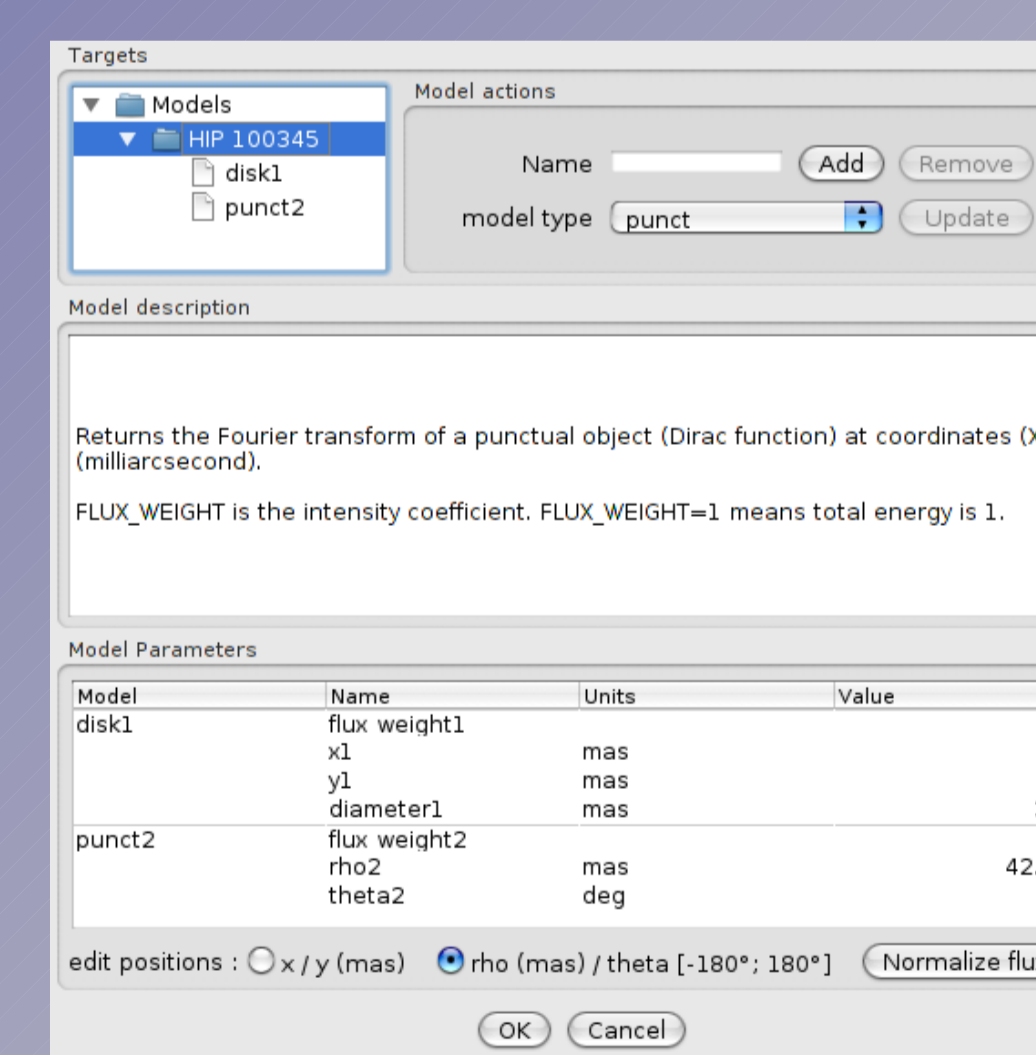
Targets

Models
HIP 100345
disk1
punct2

Model actions

Name Add Remove

model type punct Update

Model description

Returns the Fourier transform of a punctual object (Dirac function) at coordinates (X (milliarcsecond).

FLUX_WEIGHT is the intensity coefficient. FLUX_WEIGHT=1 means total energy is 1.

Model Parameters

| Model | Name | Units | Value |
|---|---|---|---|
| disk1 | flux weight1 | | |
| | x1 | mas | |
| | y1 | mas | |
| | diameter1 | mas | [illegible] |
| punct2 | flux weight2 | | |
| | rho2 | mas | 42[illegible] |
| | theta2 | deg | |

edit positions : x / y (mas) rho (mas) / theta [-180°; 180°] Normalize flu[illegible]

OK Cancel